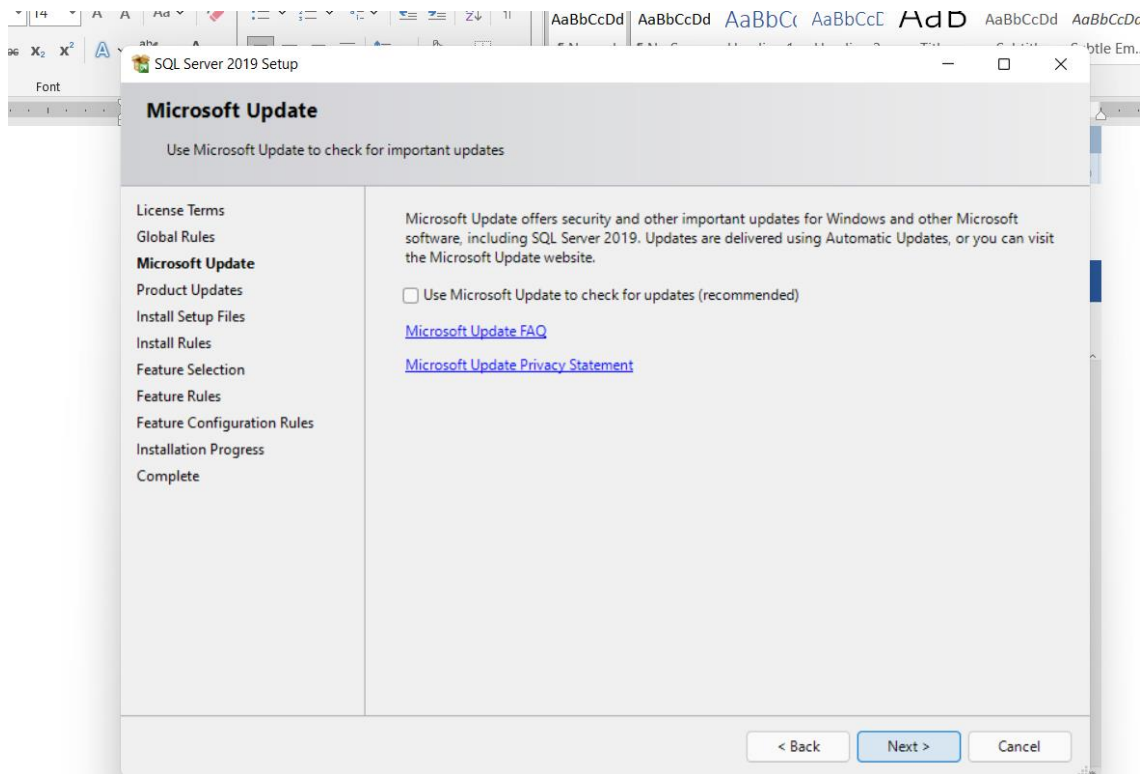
14 A A Aa AaBbCcDd AaBbCcDd AaBbCc AaBbCcE AaB AaBbCcDd AaBbCcDd

$X_2$ $X^2$ Subtle Em...

Font

SQL Server 2019 Setup

Microsoft Update

Use Microsoft Update to check for important updates

License Terms
Global Rules
Microsoft Update
Product Updates
Install Setup Files
Install Rules
Feature Selection
Feature Rules
Feature Configuration Rules
Installation Progress
Complete

Microsoft Update offers security and other important updates for Windows and other Microsoft software, including SQL Server 2019. Updates are delivered using Automatic Updates, or you can visit the Microsoft Update website.

Use Microsoft Update to check for updates (recommended)

Microsoft Update FAQ

Microsoft Update Privacy Statement

< Back Next > Cancel